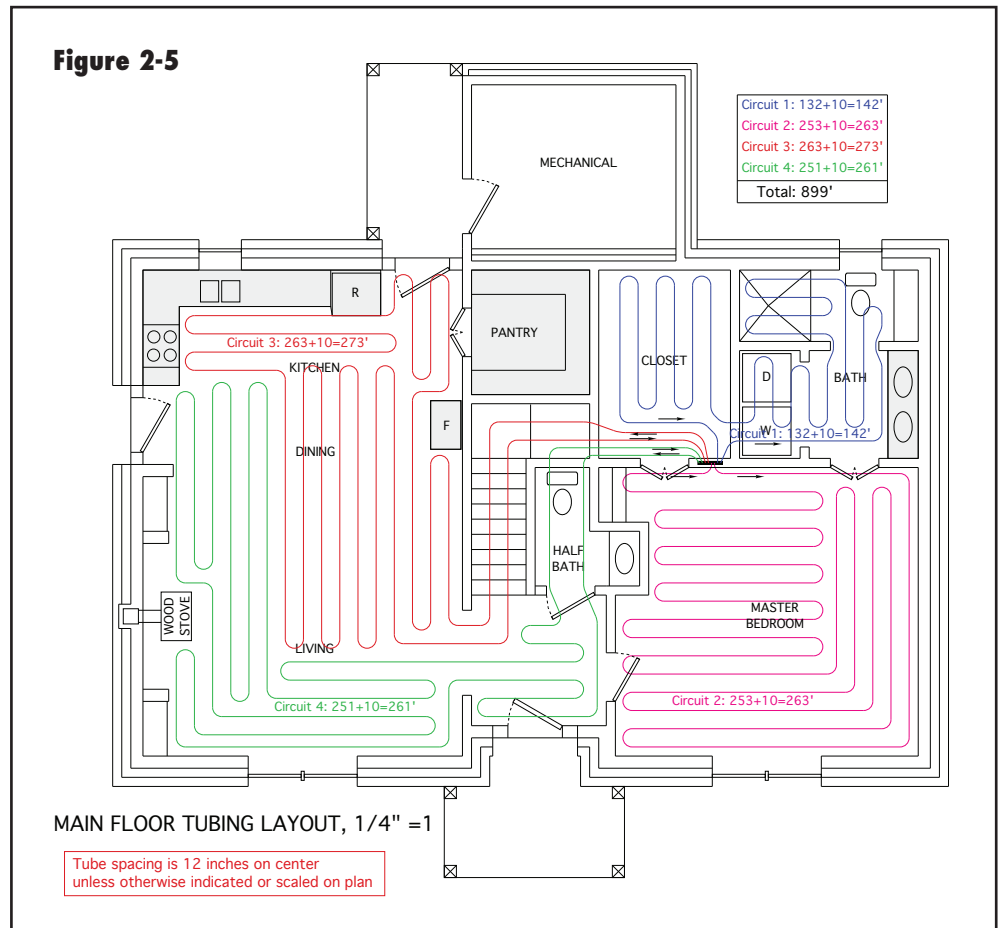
Figure 2-5

Circuit 1: 132+10=142'
Circuit 2: 253+10=263'
Circuit 3: 263+10=273'
Circuit 4: 251+10=261'
Total: 899'

MECHANICAL

R

PANTRY

Circuit 3: 263+10=273'

KITCHEN

CLOSET

D

BATH

F

W

Circuit 1: 132+10=142'

DINING

HALF BATH

WOOD STOVE

MASTER BEDROOM

LIVING

Circuit 4: 251+10=261'

Circuit 2: 253+10=263'

MAIN FLOOR TUBING LAYOUT, 1/4" =1

Tube spacing is 12 inches on center unless otherwise indicated or scaled on plan